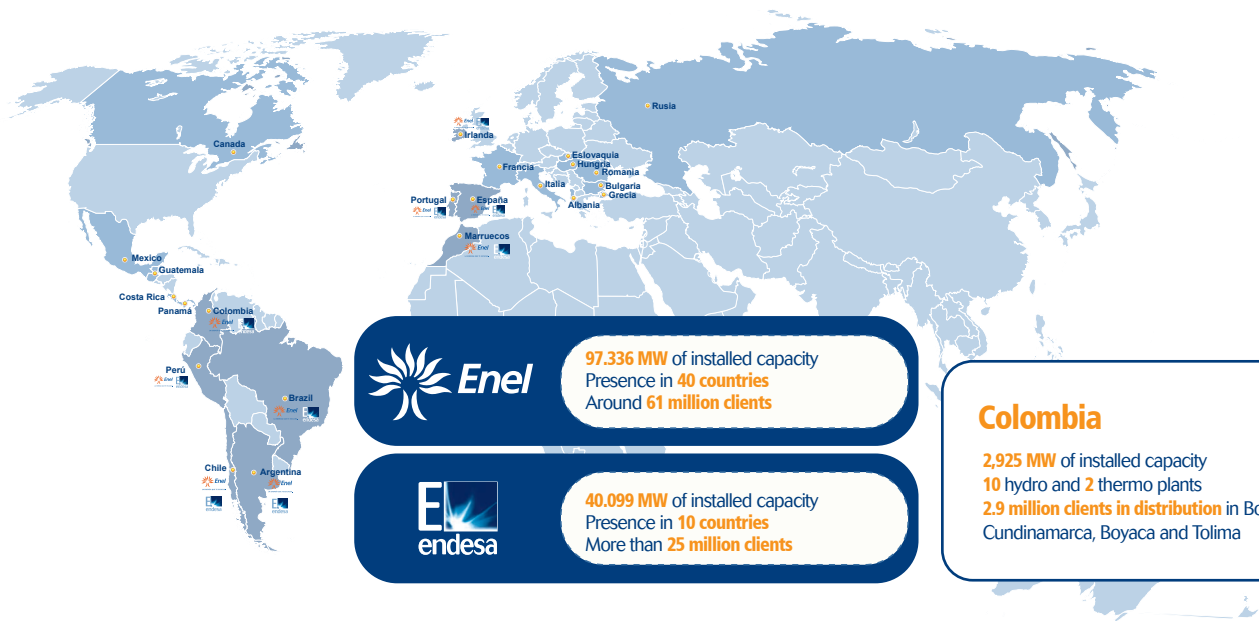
Rusia

Canada

Irlanda

Francia

Eslovaquia

Hungria

Romania

Italia

Bulgaria

Grecia

Albania

Portugal

España

Marruecos

Mexico

Guatemala

Costa Rica

Panamá

Colombia

Perú

Brazil

Chile

Argentina

Enel

97.336 MW of installed capacity
Presence in 40 countries
Around 61 million clients

endesa

40.099 MW of installed capacity
Presence in 10 countries
More than 25 million clients

Colombia

2,925 MW of installed capacity
10 hydro and 2 thermo plants
2.9 million clients in distribution in Bo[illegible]
Cundinamarca, Boyaca and Tolima